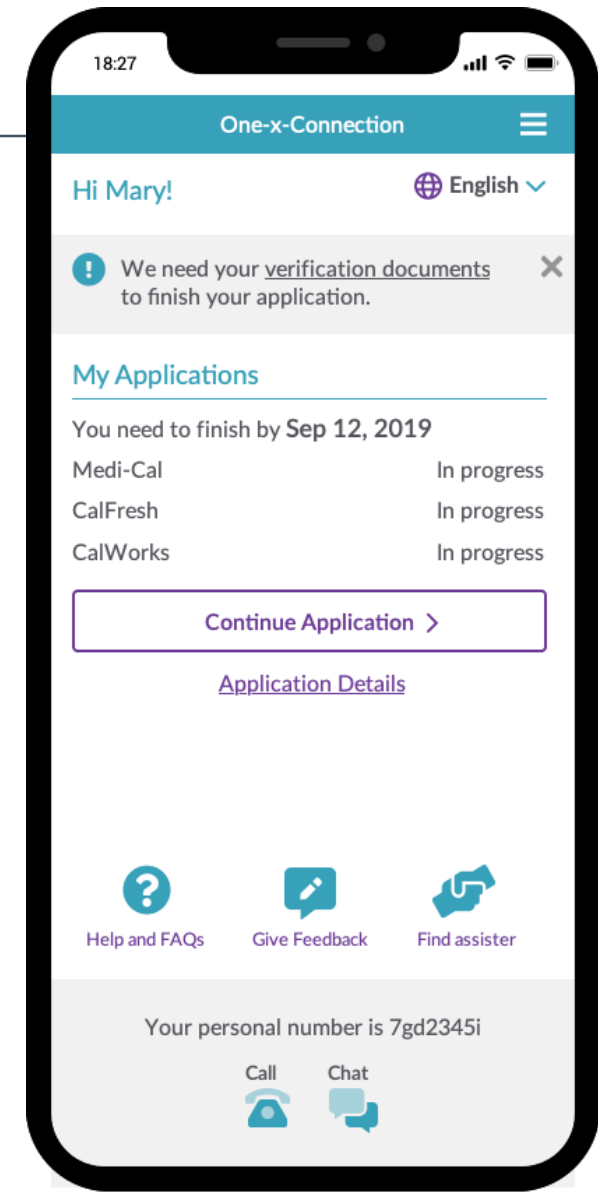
18:27

One-x-Connection

Hi Mary!

English

We need your verification documents to finish your application.

My Applications

You need to finish by **Sep 12, 2019**

| | |
|---|---|
| Medi-Cal | In progress |
| CalFresh | In progress |
| CalWorks | In progress |

Continue Application >

Application Details

Help and FAQs

Give Feedback

Find assister

Your personal number is 7gd2345i

Call

Chat